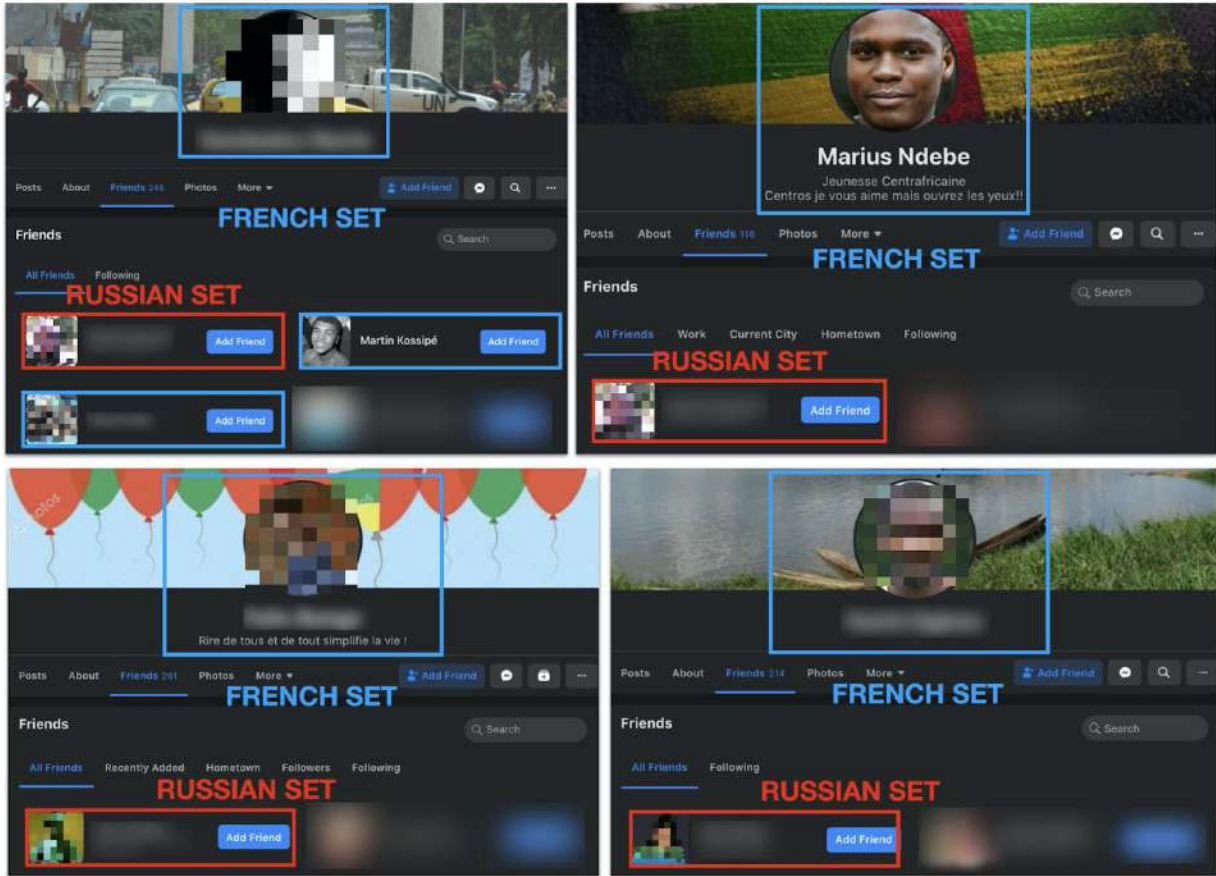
UN

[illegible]

Posts About Friends 246 Photos More Add Friend

FRENCH SET

Friends

Search

All Friends Following

RUSSIAN SET

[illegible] Add Friend

Martin Kossipé Add Friend

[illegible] Add Friend

Marius Ndebe

Jeunesse Centrafricaine
Centros je vous aime mais ouvrez les yeux!!

Posts About Friends 110 Photos More Add Friend

FRENCH SET

Friends

Search

All Friends Work Current City Hometown Following

RUSSIAN SET

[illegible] Add Friend

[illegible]

Rire de tous et de tout simplifie la vie !

Posts About Friends 261 Photos More Add Friend

FRENCH SET

Friends

Search

All Friends Recently Added Hometown Followers Following

RUSSIAN SET

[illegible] Add Friend

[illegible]

Posts About Friends 214 Photos More Add Friend

FRENCH SET

Friends

Search

All Friends Following

RUSSIAN SET

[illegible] Add Friend